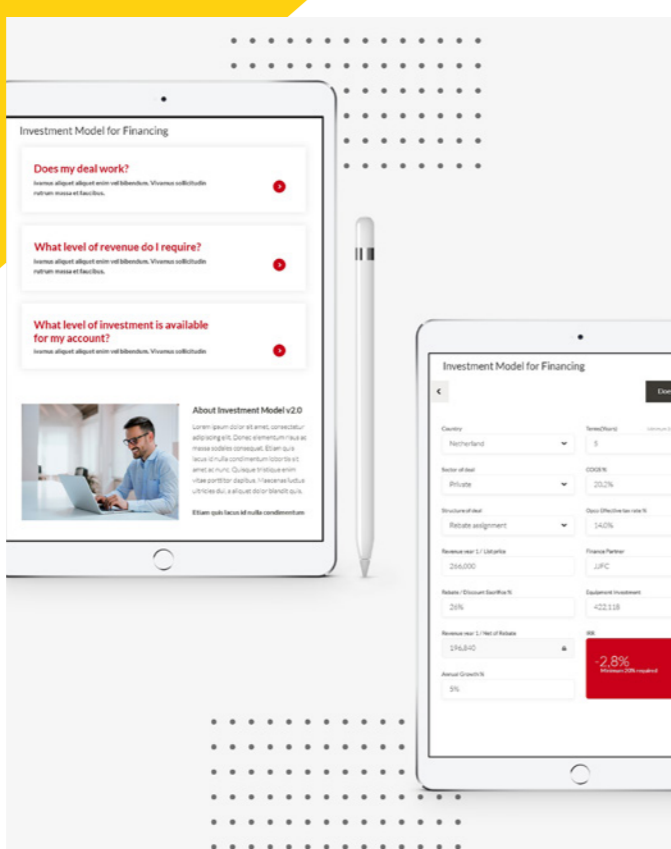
Investment Model for Financing

Does my deal work?

Ivamus aliquet aliquet enim vel bibendum. Vivamus sollicitudin rutrum massa et faucibus.

What level of revenue do I require?

Ivamus aliquet aliquet enim vel bibendum. Vivamus sollicitudin rutrum massa et faucibus.

What level of investment is available for my account?

Ivamus aliquet aliquet enim vel bibendum. Vivamus sollicitudin

About Investment Model v2.0

Lorem ipsum dolor sit amet, consectetur adipiscing elit. Donec elementum risus at massa sodales consequat. Etiam quis lacus id nulla condimentum lobortis sit amet ac nunc. Quisque tristique enim vitae porttitor dapibus. Maecenas luctus ultricies dui, a aliquet dolor blandit quis.

Etiam quis lacus id nulla condimentum

Investment Model for Financing

<

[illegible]

Country
Netherland

Terms(Years)
5

Sector of deal
Private

COGS %
20,2%

Structure of deal
Rebate assignment

Opco Effective tax rate %
14,0%

Revenue year 1 / List price
266,000

Finance Partner
JJFC

Rebate / Discount Sacrifice %
26%

Equipment Investment
422,118

Revenue year 1 / Net of Rebate
196,840

IRR
-2,8%
Minimum 20% required

Annual Growth %
5%